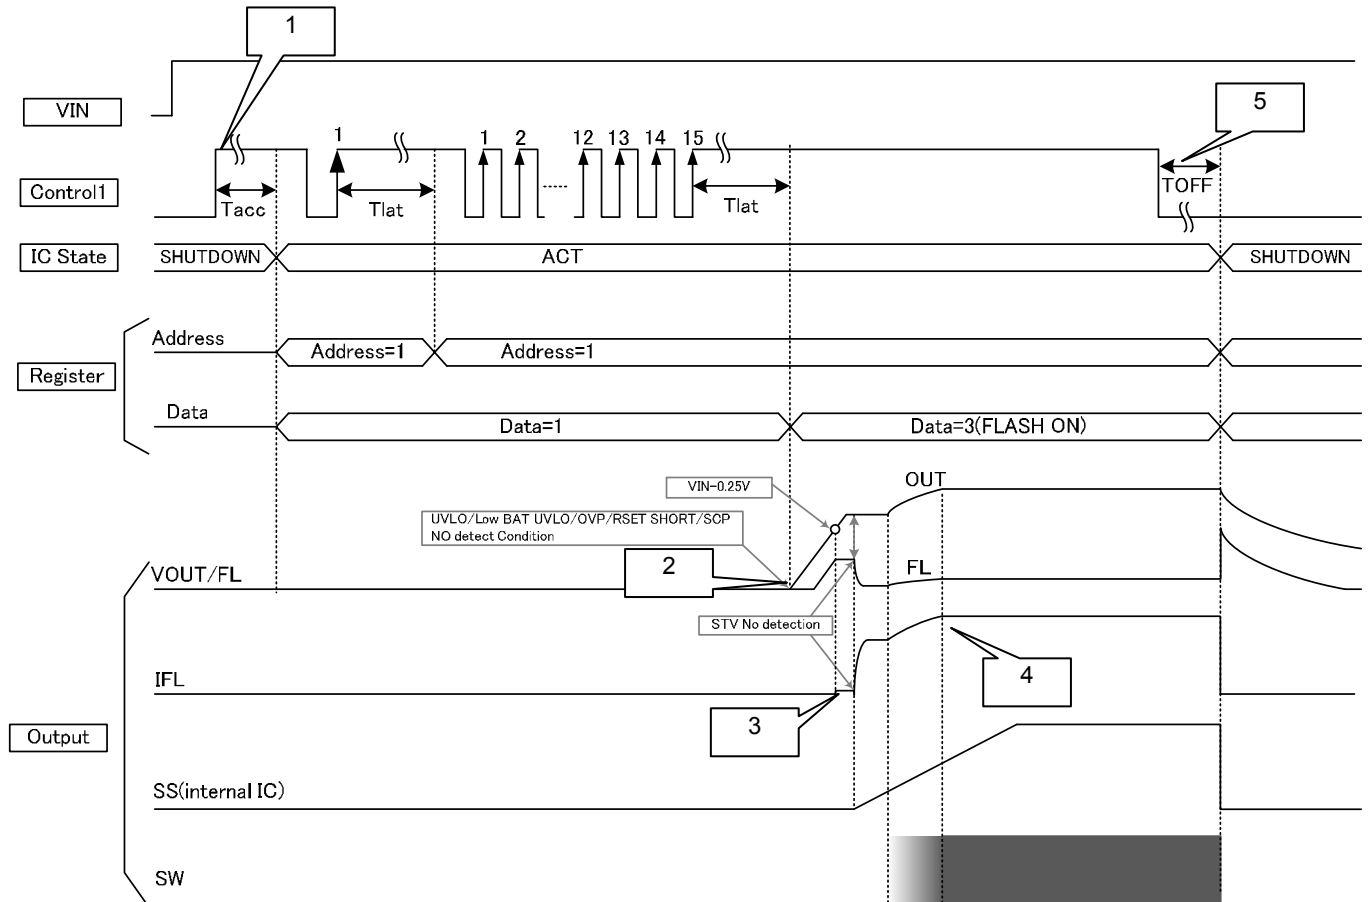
1

VIN

5

1 1 2 12 13 14 15

Control1

Tacc Tlat Tlat TOFF

IC State SHUTDOWN ACT SHUTDOWN

Address Address=1 Address=1

Register

Data Data=1 Data=3(FLASH ON)

VIN-0.25V

OUT

UVLO/Low BAT UVLO/OVP/RSET SHORT/SCP NO detect Condition

2

VOUT/FL FL

STV No detection

4

IFL

3

Output

SS(internal IC)

SW